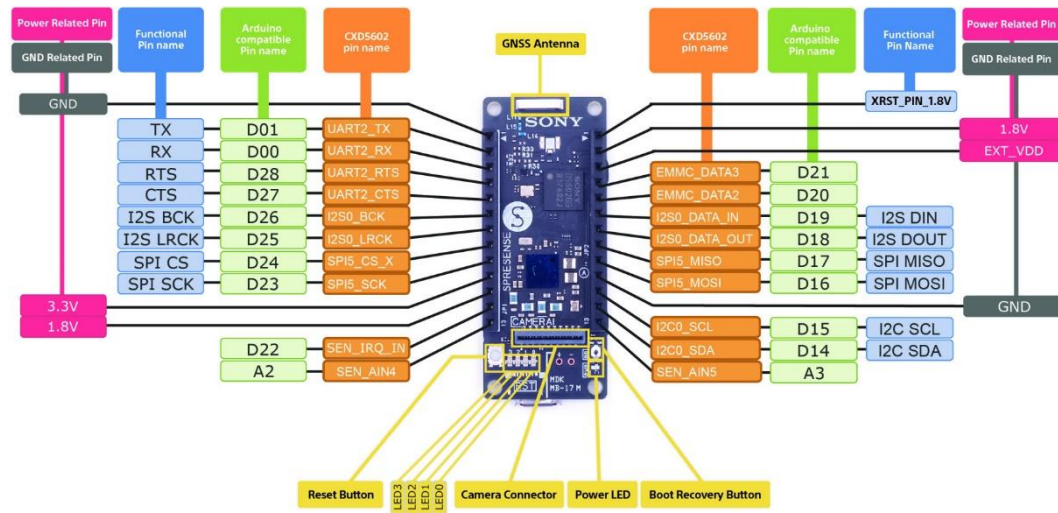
Power Related Pin
GND Related Pin
Functional Pin name
Arduino compatible Pin name
CXD5602 pin name
GNSS Antenna
CXD5602 pin name
Arduino compatible Pin name
Functional Pin Name
Power Related Pin
GND Related Pin

GND
XRST_PIN_1.8V
SONY

| TX | D01 | UART2_TX |
|---|---|---|
| RX | D00 | UART2_RX |
| RTS | D28 | UART2_RTS |
| CTS | D27 | UART2_CTS |
| I2S BCK | D26 | I2S0_BCK |
| I2S LRCK | D25 | I2S0_LRCK |
| SPI CS | D24 | SPI5_CS_X |
| SPI SCK | D23 | SPI5_SCK |

1.8V
EXT_VDD

| EMMC_DATA3 | D21 | |
|---|---|---|
| EMMC_DATA2 | D20 | |
| I2S0_DATA_IN | D19 | I2S DIN |
| I2S0_DATA_OUT | D18 | I2S DOUT |
| SPI5_MISO | D17 | SPI MISO |
| SPI5_MOSI | D16 | SPI MOSI |

SPRESENSE
3.3V
1.8V
GND
CAMERA
RST

| D22 | SEN_IRQ_IN |
|---|---|
| A2 | SEN_AIN4 |

| I2C0_SCL | D15 | I2C SCL |
|---|---|---|
| I2C0_SDA | D14 | I2C SDA |
| SEN_AIN5 | A3 | |

Reset Button
LED3
LED2
LED1
LED0
Camera Connector
Power LED
Boot Recovery Button